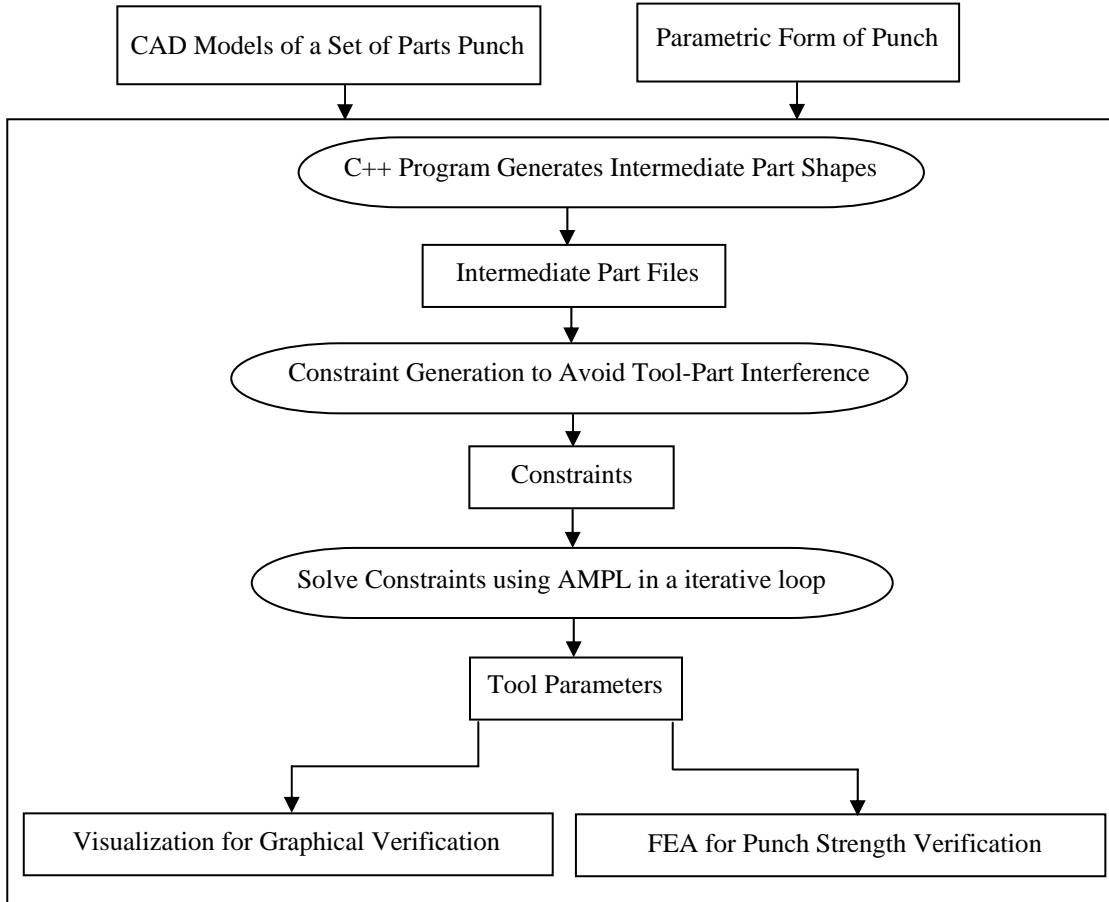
CAD Models of a Set of Parts Punch

Parametric Form of Punch

C++ Program Generates Intermediate Part Shapes

Intermediate Part Files

Constraint Generation to Avoid Tool-Part Interference

Constraints

Solve Constraints using AMPL in a iterative loop

Tool Parameters

Visualization for Graphical Verification

FEA for Punch Strength Verification